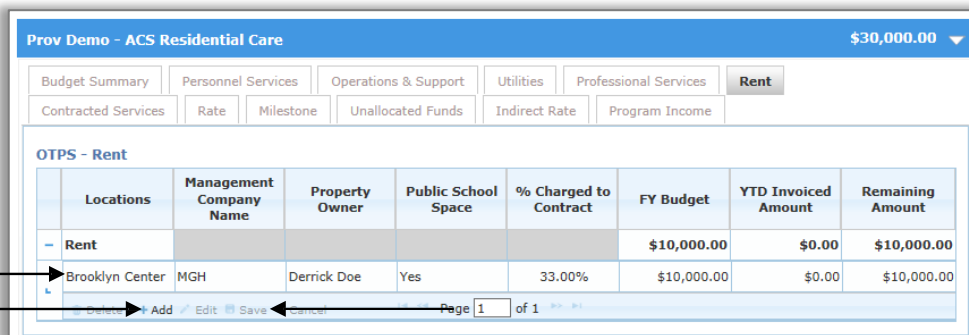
Prov Demo - ACS Residential Care $30,000.00

Budget Summary | Personnel Services | Operations & Support | Utilities | Professional Services | Rent
Contracted Services | Rate | Milestone | Unallocated Funds | Indirect Rate | Program Income

OTPS - Rent

| | Locations | Management Company Name | Property Owner | Public School Space | % Charged to Contract | FY Budget | YTD Invoiced Amount | Remaining Amount |
|---|---|---|---|---|---|---|---|---|
| − | Rent | | | | | $10,000.00 | $0.00 | $10,000.00 |
| | Brooklyn Center | MGH | Derrick Doe | Yes | 33.00% | $10,000.00 | $0.00 | $10,000.00 |

Delete Add Edit Save Cancel Page 1 of 1